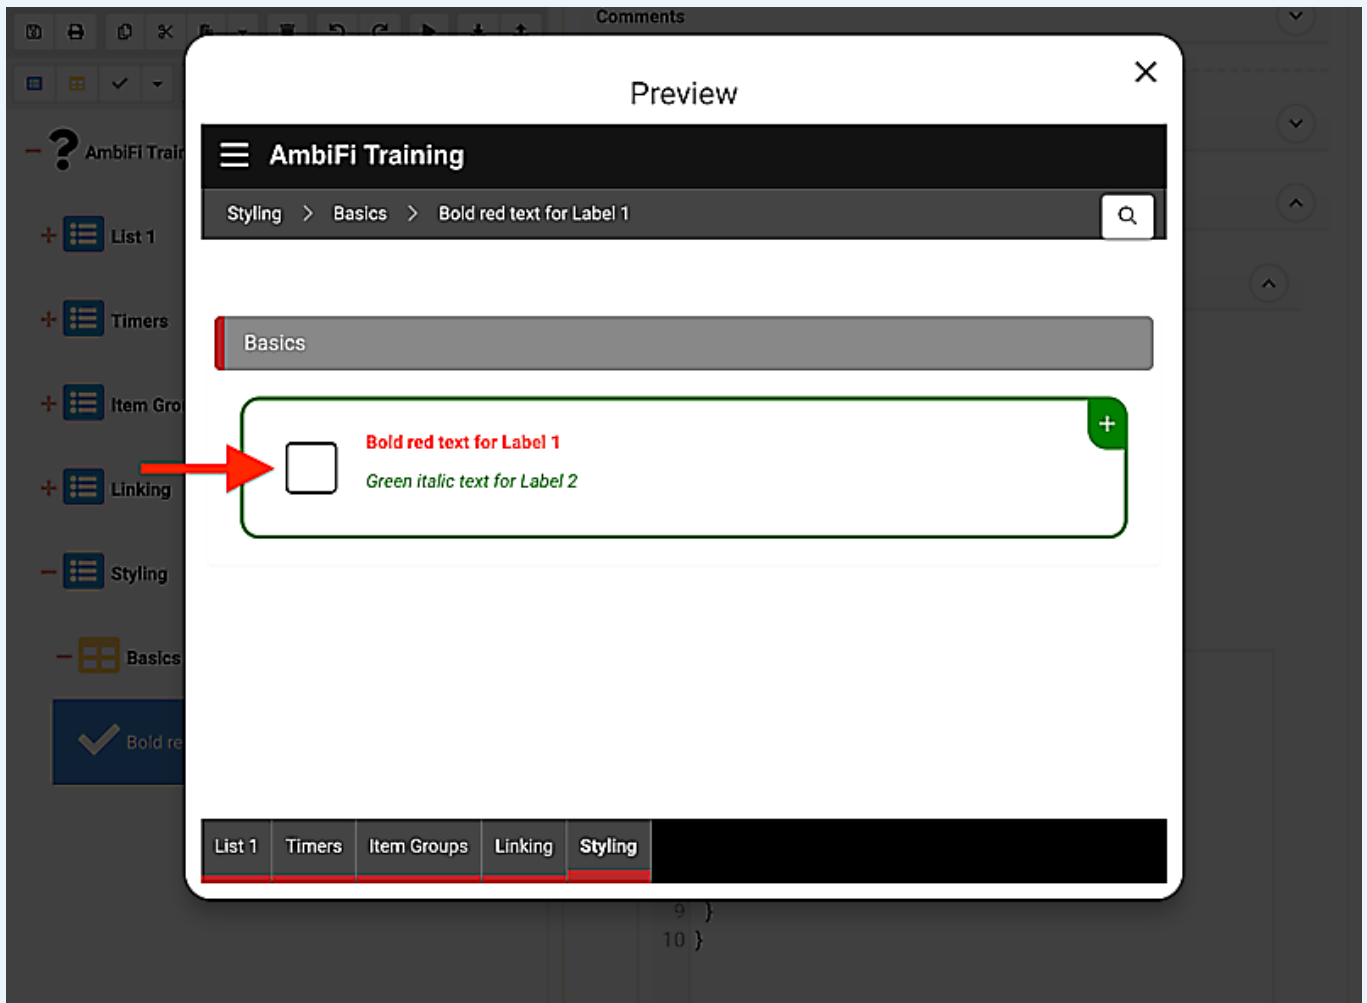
Comments

AmbiFi Trai

List 1

Timers

Item Gro

Linking

Styling

Basics

Bold re

Preview

AmbiFi Training

Styling > Basics > Bold red text for Label 1

Basics

Bold red text for Label 1

Green italic text for Label 2

+

| List 1 | Timers | Item Groups | Linking | Styling |
|---|---|---|---|---|

9 }
10 }